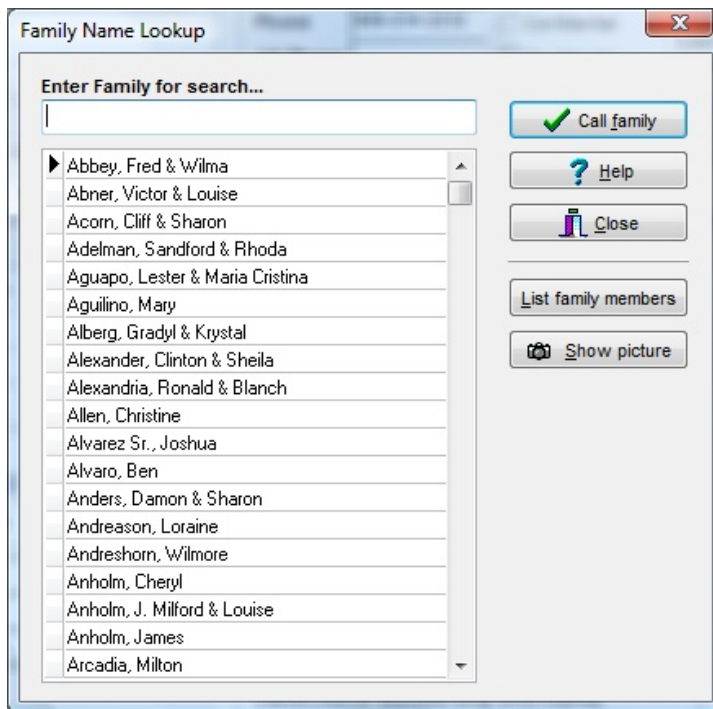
Family Name Lookup

Enter Family for search...

Abbey, Fred & Wilma
Abner, Victor & Louise
Acorn, Cliff & Sharon
Adelman, Sandford & Rhoda
Aguapo, Lester & Maria Cristina
Aguilino, Mary
Alberg, Gradyl & Krystal
Alexander, Clinton & Sheila
Alexandria, Ronald & Blanch
Allen, Christine
Alvarez Sr., Joshua
Alvaro, Ben
Anders, Damon & Sharon
Andreason, Loraine
Andreshorn, Wilmore
Anholm, Cheryl
Anholm, J. Milford & Louise
Anholm, James
Arcadia, Milton

Call family
Help
Close
List family members
Show picture